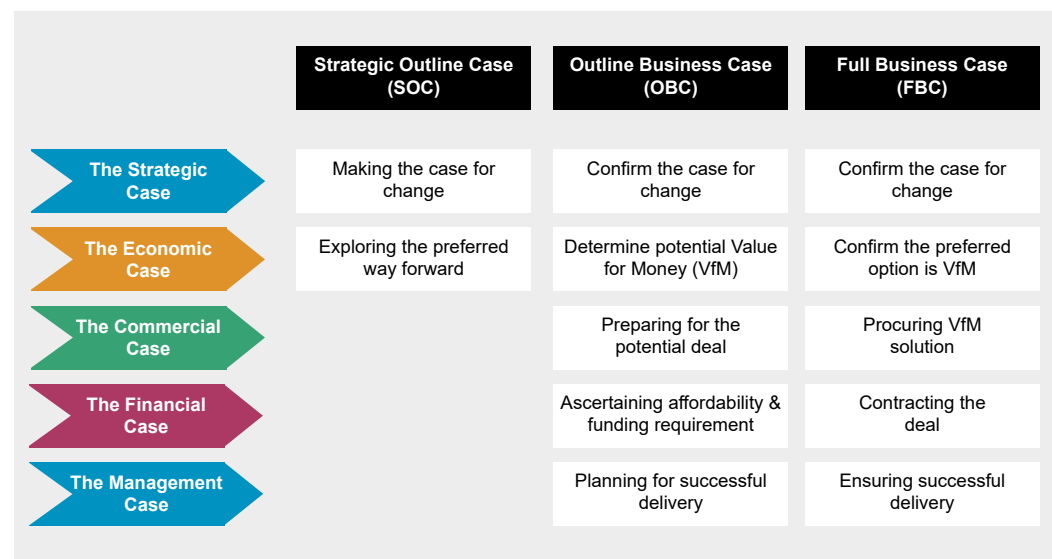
| | Strategic Outline Case (SOC) | Outline Business Case (OBC) | Full Business Case (FBC) |
|---|---|---|---|
| The Strategic Case | Making the case for change | Confirm the case for change | Confirm the case for change |
| The Economic Case | Exploring the preferred way forward | Determine potential Value for Money (VfM) | Confirm the preferred option is VfM |
| The Commercial Case | | Preparing for the potential deal | Procuring VfM solution |
| The Financial Case | | Ascertaining affordability & funding requirement | Contracting the deal |
| The Management Case | | Planning for successful delivery | Ensuring successful delivery |